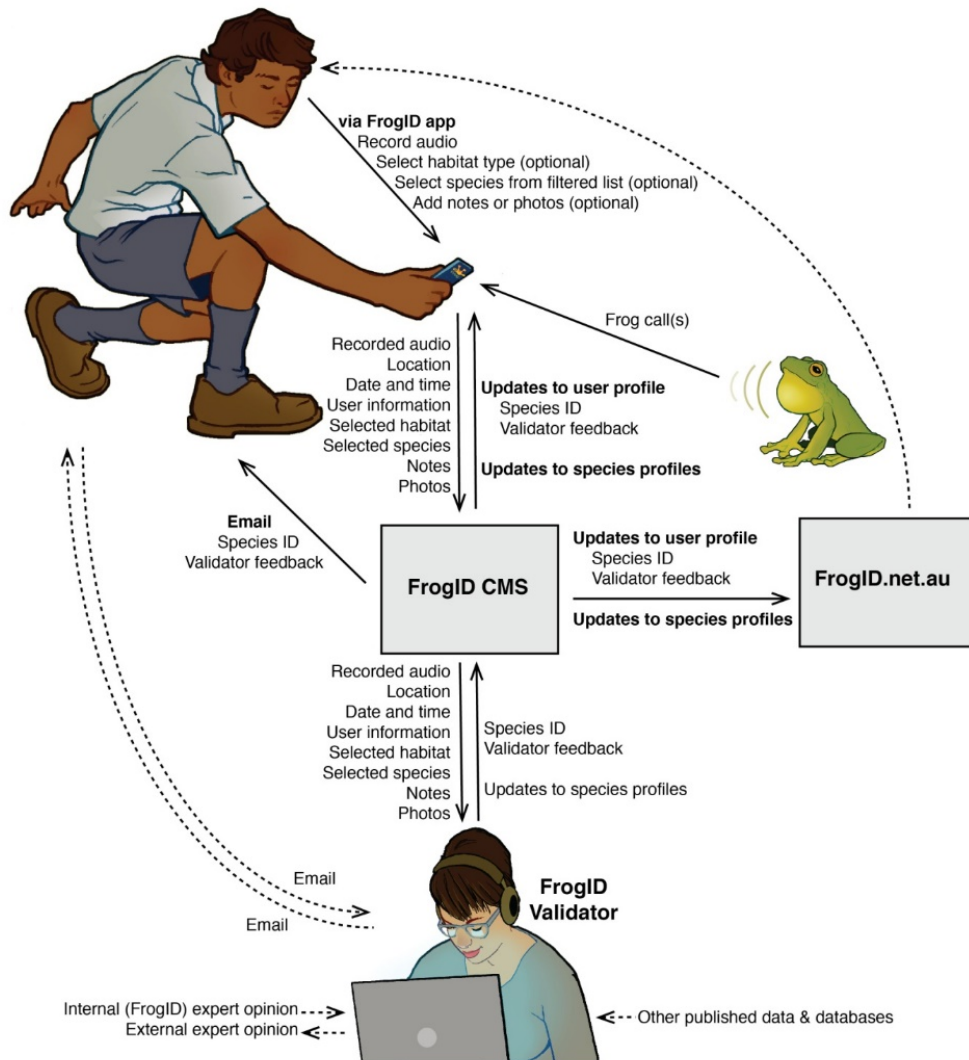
**via FrogID app**
Record audio
Select habitat type (optional)
Select species from filtered list (optional)
Add notes or photos (optional)

Frog call(s)

Recorded audio
Location
Date and time
User information
Selected habitat
Selected species
Notes
Photos

**Updates to user profile**
Species ID
Validator feedback

**Updates to species profiles**

**Email**
Species ID
Validator feedback

**FrogID CMS**

**Updates to user profile**
Species ID
Validator feedback

**Updates to species profiles**

**FrogID.net.au**

Recorded audio
Location
Date and time
User information
Selected habitat
Selected species
Notes
Photos

Species ID
Validator feedback

Updates to species profiles

Email

Email

**FrogID Validator**

Internal (FrogID) expert opinion
External expert opinion

Other published data & databases